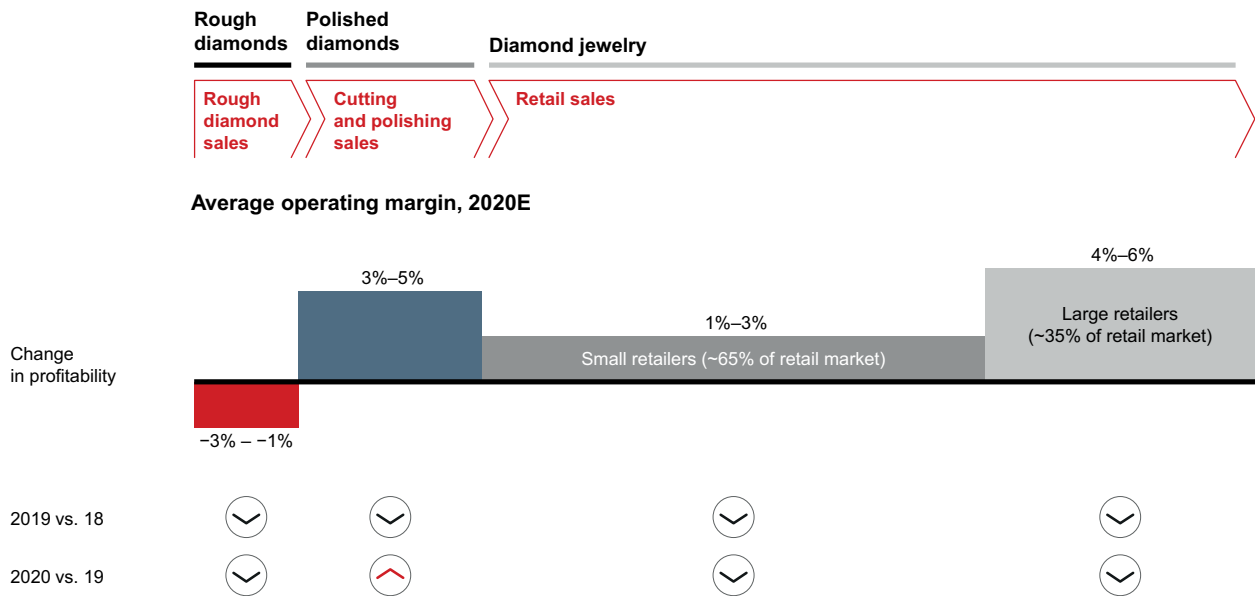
Rough diamonds
Polished diamonds
Diamond jewelry

Rough diamond sales
Cutting and polishing sales
Retail sales

Average operating margin, 2020E

Change in profitability

3%–5%
1%–3%
Small retailers (~65% of retail market)
4%–6%
Large retailers (~35% of retail market)
−3% – −1%

2019 vs. 18
2020 vs. 19